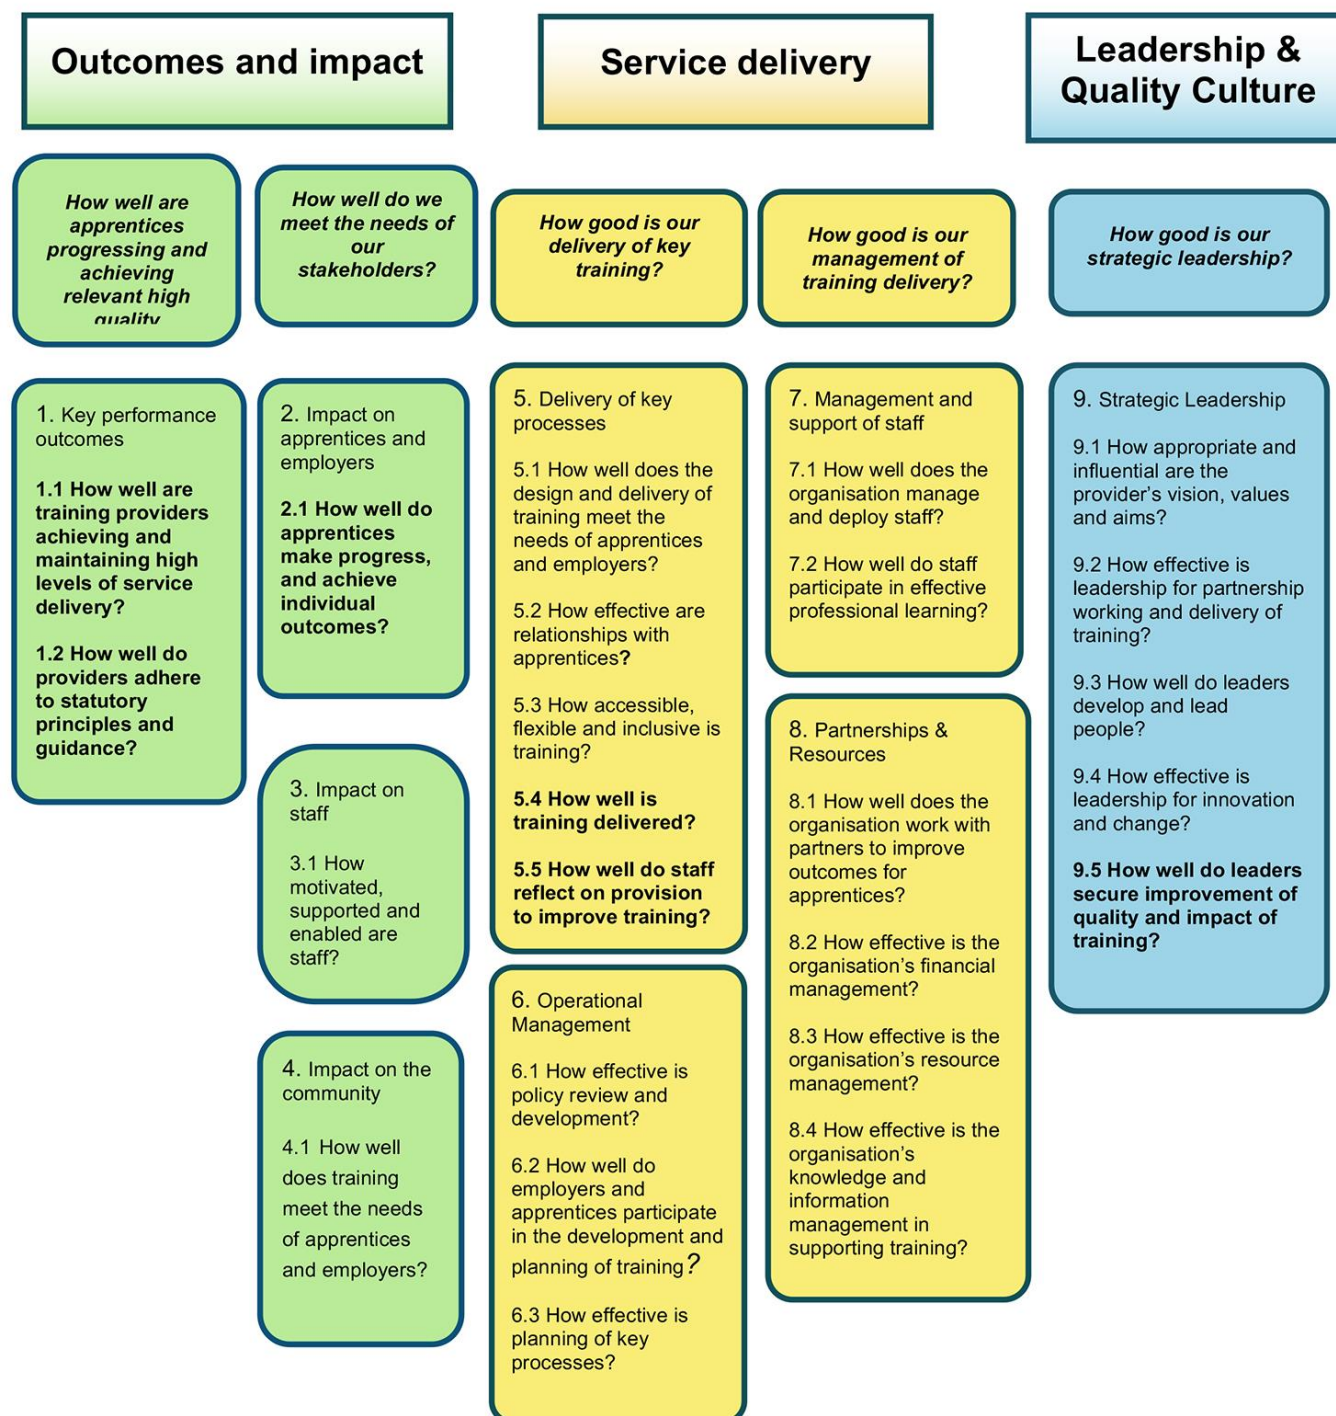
Outcomes and impact

Service delivery

Leadership & Quality Culture

How well are apprentices progressing and achieving relevant high quality

How well do we meet the needs of our stakeholders?

How good is our delivery of key training?

How good is our management of training delivery?

How good is our strategic leadership?

1. Key performance outcomes

1.1 How well are training providers achieving and maintaining high levels of service delivery?

1.2 How well do providers adhere to statutory principles and guidance?

2. Impact on apprentices and employers

2.1 How well do apprentices make progress, and achieve individual outcomes?

3. Impact on staff

3.1 How motivated, supported and enabled are staff?

4. Impact on the community

4.1 How well does training meet the needs of apprentices and employers?

5. Delivery of key processes

5.1 How well does the design and delivery of training meet the needs of apprentices and employers?

5.2 How effective are relationships with apprentices?

5.3 How accessible, flexible and inclusive is training?

5.4 How well is training delivered?

5.5 How well do staff reflect on provision to improve training?

6. Operational Management

6.1 How effective is policy review and development?

6.2 How well do employers and apprentices participate in the development and planning of training?

6.3 How effective is planning of key processes?

7. Management and support of staff

7.1 How well does the organisation manage and deploy staff?

7.2 How well do staff participate in effective professional learning?

8. Partnerships & Resources

8.1 How well does the organisation work with partners to improve outcomes for apprentices?

8.2 How effective is the organisation's financial management?

8.3 How effective is the organisation's resource management?

8.4 How effective is the organisation's knowledge and information management in supporting training?

9. Strategic Leadership

9.1 How appropriate and influential are the provider's vision, values and aims?

9.2 How effective is leadership for partnership working and delivery of training?

9.3 How well do leaders develop and lead people?

9.4 How effective is leadership for innovation and change?

9.5 How well do leaders secure improvement of quality and impact of training?